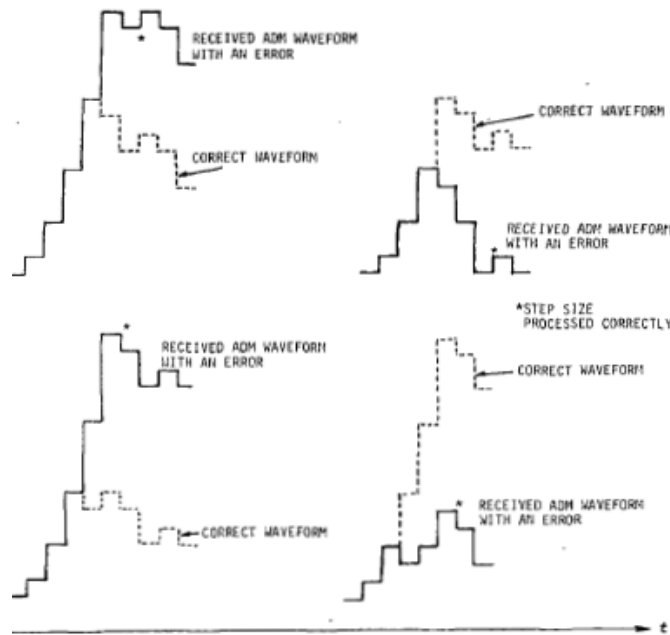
*
RECEIVED ADM WAVEFORM WITH AN ERROR

CORRECT WAVEFORM

CORRECT WAVEFORM

RECEIVED ADM WAVEFORM WITH AN ERROR
*

*STEP SIZE PROCESSED CORRECTLY

*
RECEIVED ADM WAVEFORM WITH AN ERROR

CORRECT WAVEFORM

CORRECT WAVEFORM

*
RECEIVED ADM WAVEFORM WITH AN ERROR

t